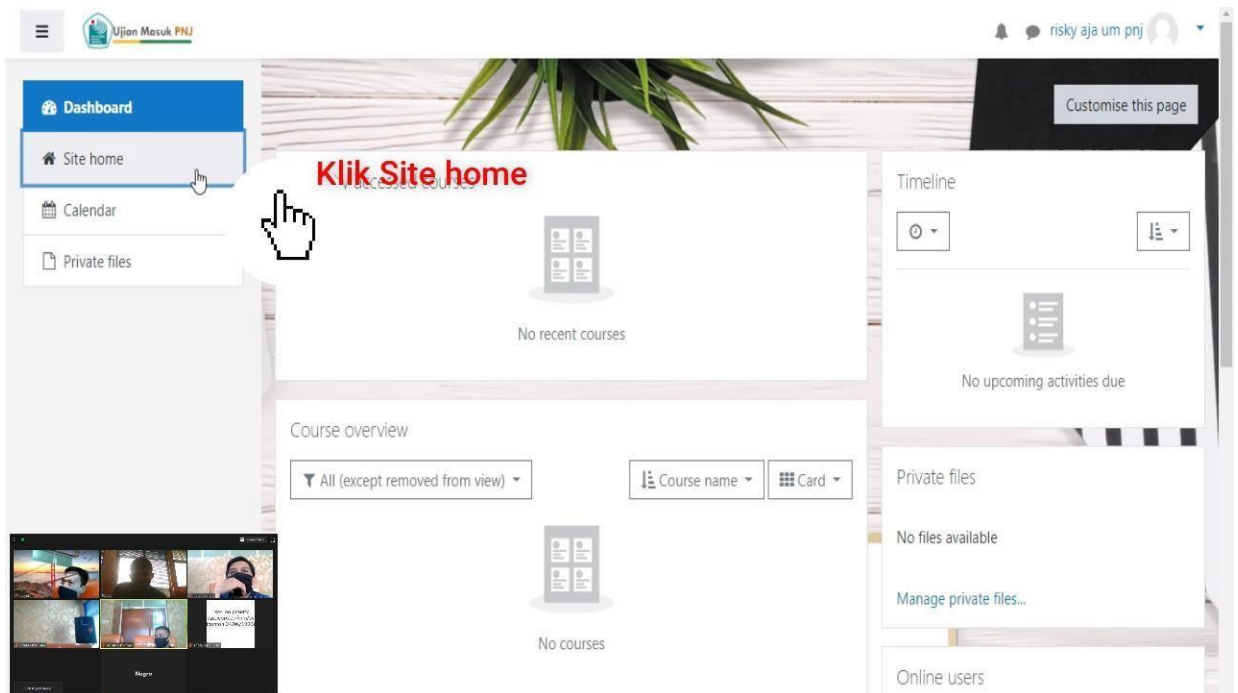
Ujian Masuk PNJ

risky aja um pnj

Dashboard

Site home

Calendar

Private files

Customise this page

Klik Site home

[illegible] courses

No recent courses

Timeline

No upcoming activities due

Course overview

All (except removed from view)

Course name

Card

No courses

Private files

No files available

Manage private files...

Online users

Negro